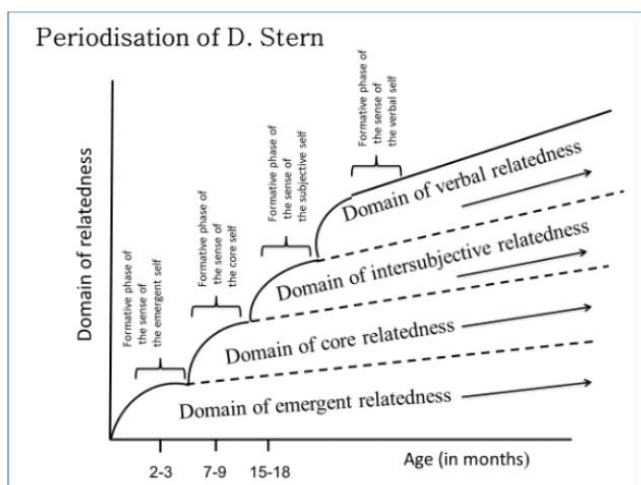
Periodisation of D. Stern

Domain of relatedness

Formative phase of the sense of the emergent self

Formative phase of the sense of the core self

Formative phase of the sense of the subjective self

Formative phase of the sense of the verbal self

Domain of verbal relatedness

Domain of intersubjective relatedness

Domain of core relatedness

Domain of emergent relatedness

2-3 7-9 15-18

Age (in months)